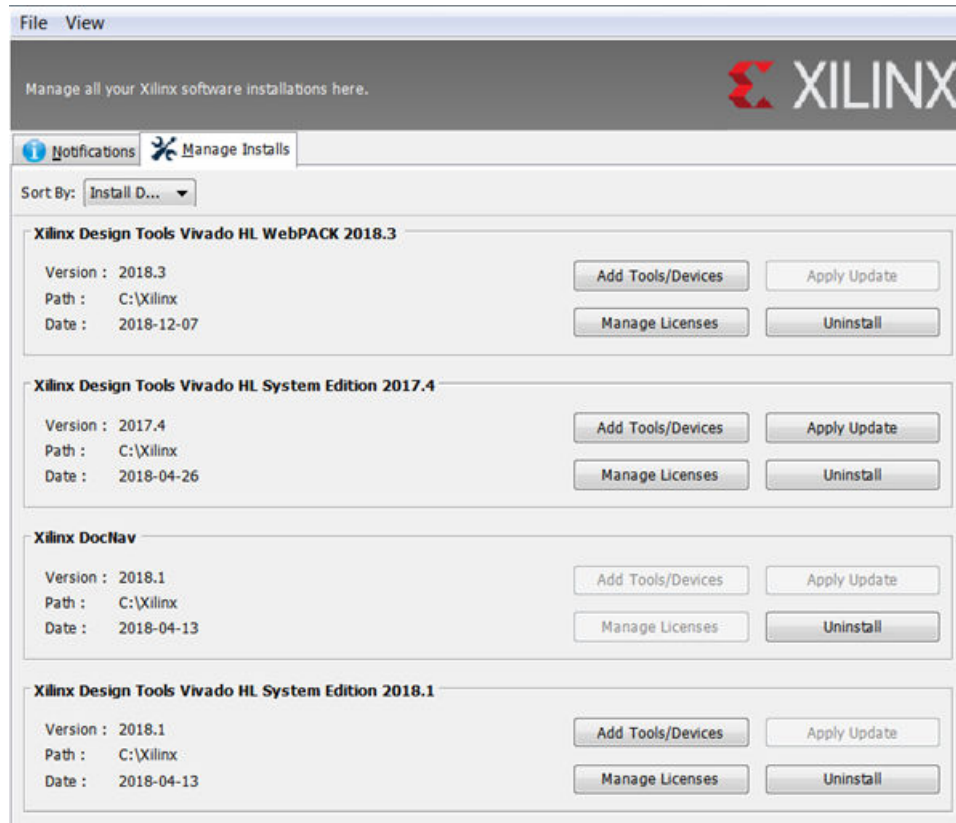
File View

Manage all your Xilinx software installations here.

XILINX

Notifications Manage Installs

Sort By: Install D...

Xilinx Design Tools Vivado HL WebPACK 2018.3

Version : 2018.3
Path : C:\Xilinx
Date : 2018-12-07

Add Tools/Devices Apply Update
Manage Licenses Uninstall

Xilinx Design Tools Vivado HL System Edition 2017.4

Version : 2017.4
Path : C:\Xilinx
Date : 2018-04-26

Add Tools/Devices Apply Update
Manage Licenses Uninstall

Xilinx DocNav

Version : 2018.1
Path : C:\Xilinx
Date : 2018-04-13

Add Tools/Devices Apply Update
Manage Licenses Uninstall

Xilinx Design Tools Vivado HL System Edition 2018.1

Version : 2018.1
Path : C:\Xilinx
Date : 2018-04-13

Add Tools/Devices Apply Update
Manage Licenses Uninstall